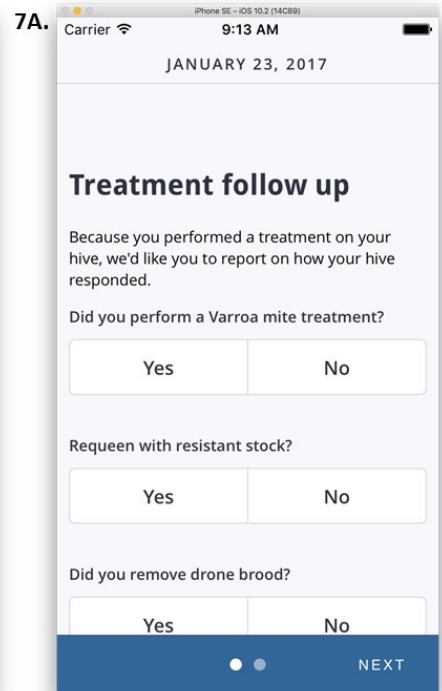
7A.

iPhone SE – iOS 10.2 (14C89)

Carrier

9:13 AM

JANUARY 23, 2017

Treatment follow up

Because you performed a treatment on your hive, we'd like you to report on how your hive responded.

Did you perform a Varroa mite treatment?

Yes

No

Requeen with resistant stock?

Yes

No

Did you remove drone brood?

Yes

No

NEXT